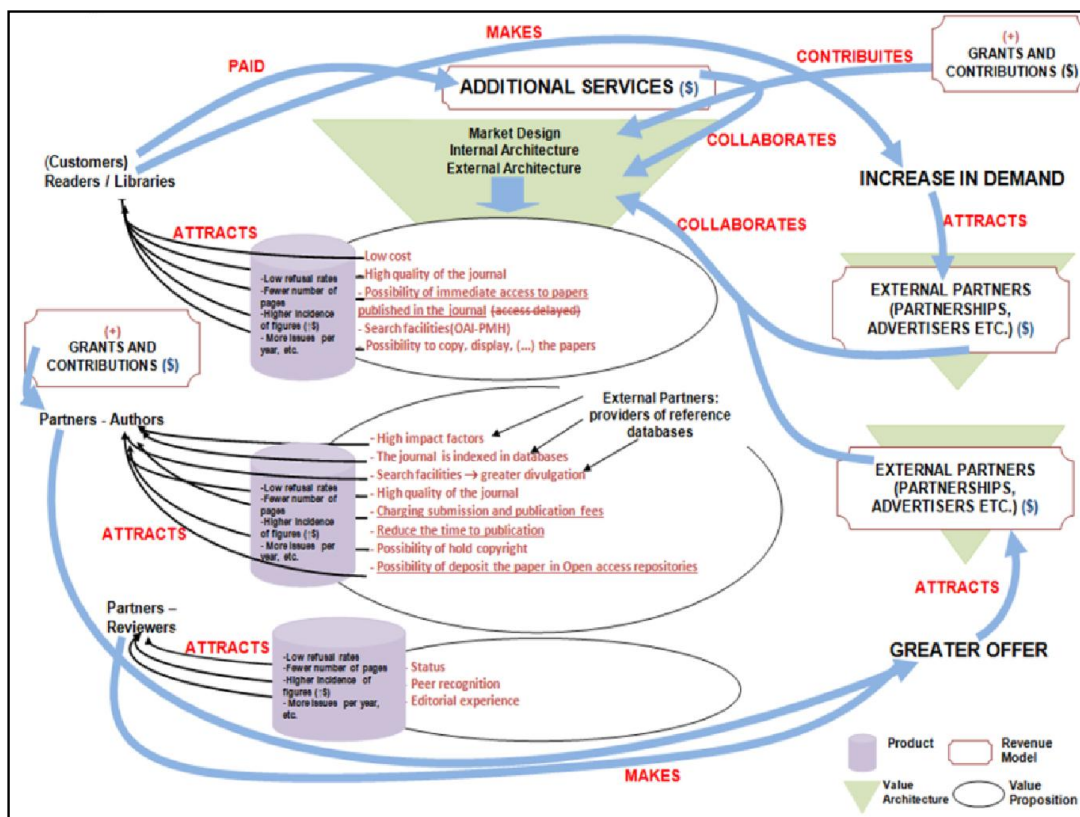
MAKES

PAID

ADDITIONAL SERVICES ($)

CONTRIBUITES

(+)
GRANTS AND CONTRIBUTIONS ($)

Market Design
Internal Architecture
External Architecture

COLLABORATES

(Customers)
Readers / Libraries

INCREASE IN DEMAND

ATTRACTS

COLLABORATES

ATTRACTS

-Low refusal rates
-Fewer number of pages
-Higher incidence of figures (↑$)
- More issues per year, etc.

- Low cost
- High quality of the journal
- Possibility of immediate access to papers published in the journal ~~(access delayed)~~
- Search facilities(OAI-PMH)
- Possibility to copy, display, (...) the papers

EXTERNAL PARTNERS (PARTNERSHIPS, ADVERTISERS ETC.) ($)

(+)
GRANTS AND CONTRIBUTIONS ($)

External Partners: providers of reference databases

Partners - Authors

- High impact factors
- The journal is indexed in databases
- Search facilities → greater divulgation
- High quality of the journal
- Charging submission and publication fees
- Reduce the time to publication
- Possibility of hold copyright
- Possibility of deposit the paper in Open access repositories

-Low refusal rates
-Fewer number of pages
-Higher incidence of figures (↑$)
- More issues per year, etc.

ATTRACTS

EXTERNAL PARTNERS (PARTNERSHIPS, ADVERTISERS ETC.) ($)

ATTRACTS

Partners – Reviewers

ATTRACTS

-Low refusal rates
-Fewer number of pages
-Higher incidence of figures (↑$)
- More issues per year, etc.

- Status
- Peer recognition
- Editorial experience

GREATER OFFER

MAKES

Product
Revenue Model
Value Architecture
Value Proposition